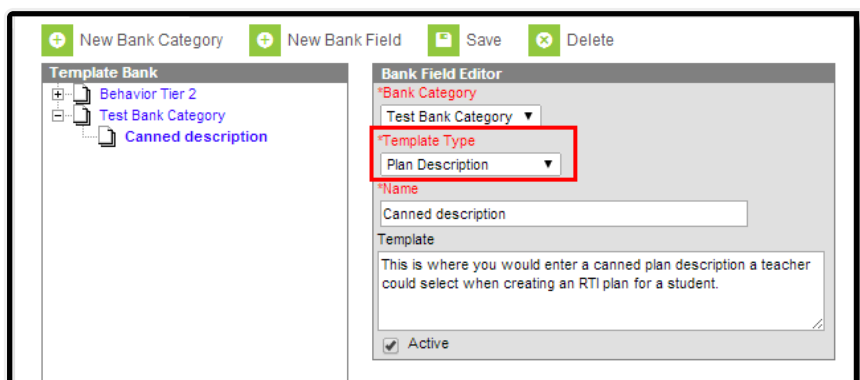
New Bank Category New Bank Field Save Delete

Template Bank
Behavior Tier 2
Test Bank Category
Canned description

Bank Field Editor
*Bank Category
Test Bank Category
*Template Type
Plan Description
*Name
Canned description
Template
This is where you would enter a canned plan description a teacher could select when creating an RTI plan for a student.
Active